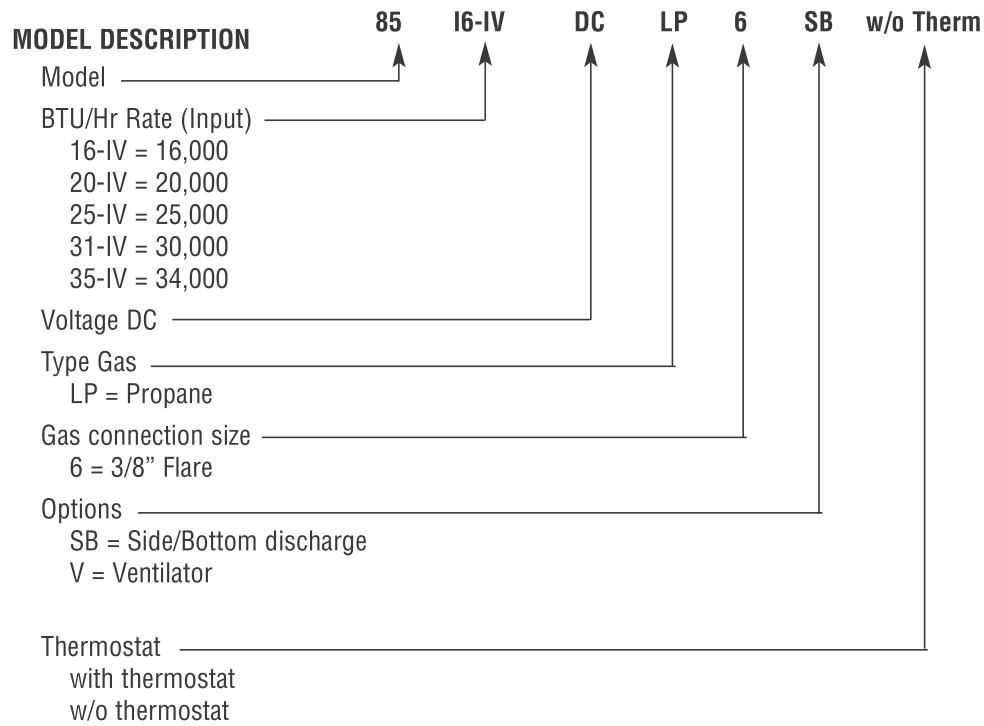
MODEL DESCRIPTION 85 I6-IV DC LP 6 SB w/o Therm

Model

BTU/Hr Rate (Input)
16-IV = 16,000
20-IV = 20,000
25-IV = 25,000
31-IV = 30,000
35-IV = 34,000

Voltage DC

Type Gas
LP = Propane

Gas connection size
6 = 3/8" Flare

Options
SB = Side/Bottom discharge
V = Ventilator

Thermostat
with thermostat
w/o thermostat